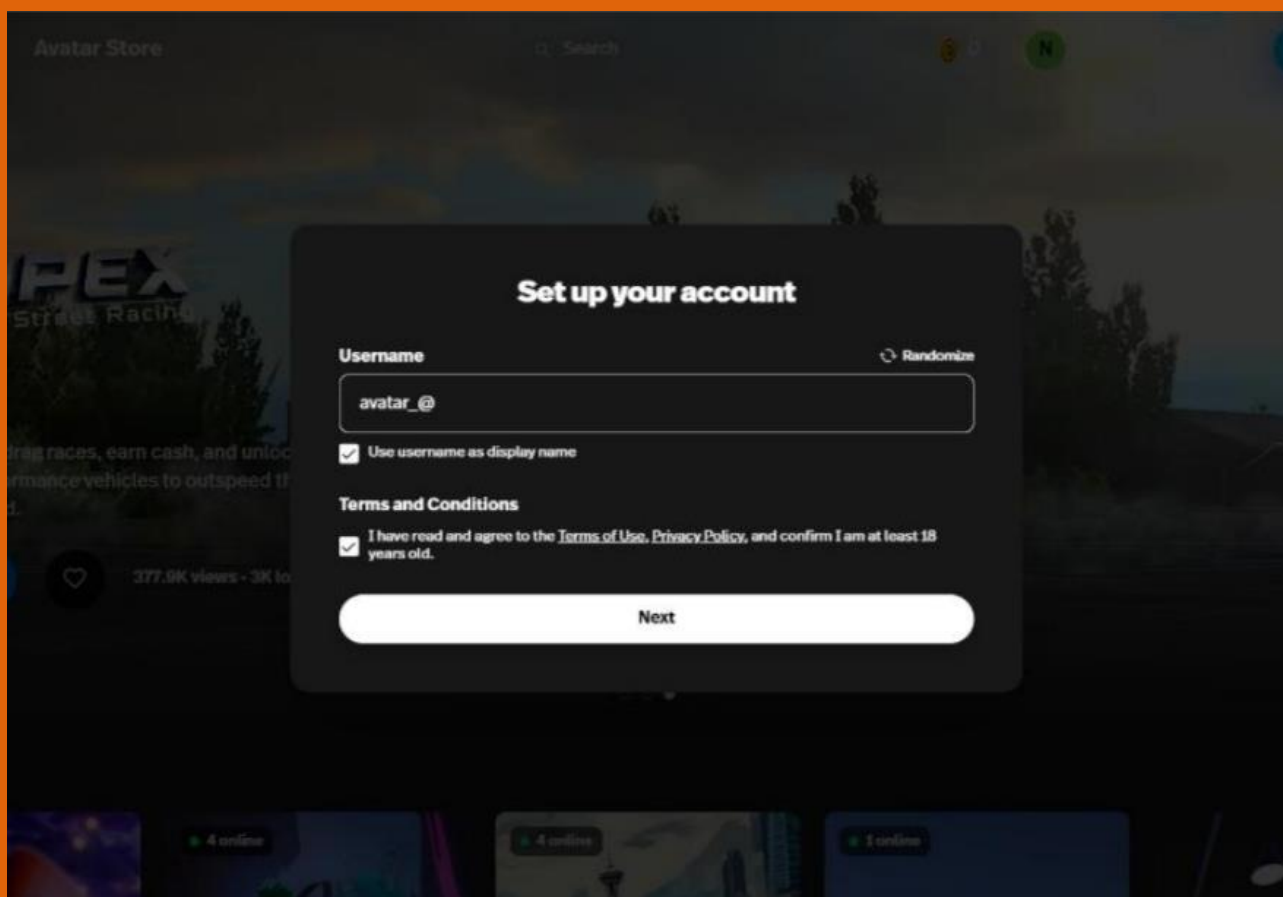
Avatar Store

Search

0

N

PEX

Street Racing

drag races, earn cash, and unloc
rmance vehicles to outspeed th
d.

377.9K views · 3K lo

Set up your account

Username

Randomize

avatar_@

Use username as display name

Terms and Conditions

I have read and agree to the Terms of Use, Privacy Policy, and confirm I am at least 18 years old.

Next

4 online

4 online

1 online